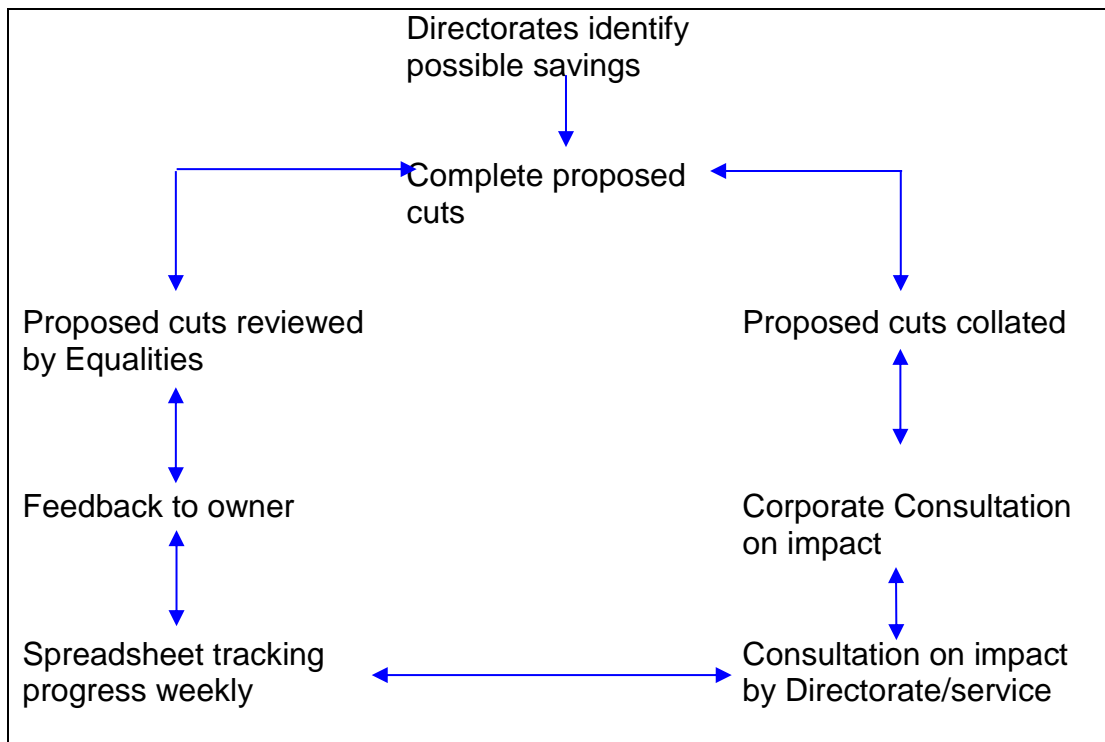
Directorates identify possible savings

Complete proposed cuts

Proposed cuts reviewed by Equalities

Proposed cuts collated

Feedback to owner

Corporate Consultation on impact

Spreadsheet tracking progress weekly

Consultation on impact by Directorate/service